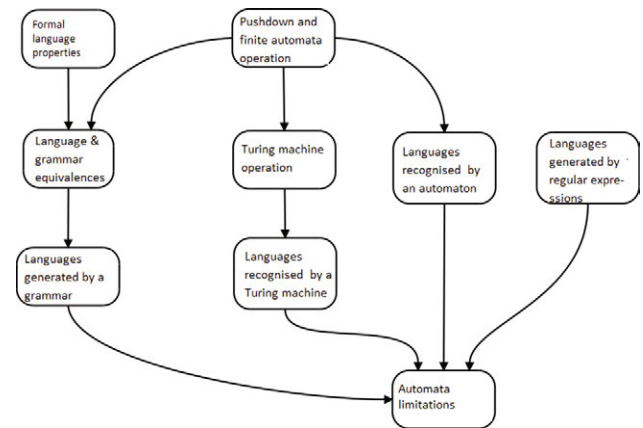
Formal language properties

Pushdown and finite automata operation

Language & grammar equivalences

Turing machine operation

Languages recognised by an automaton

Languages generated by regular expressions

Languages generated by a grammar

Languages recognised by a Turing machine

Automata limitations